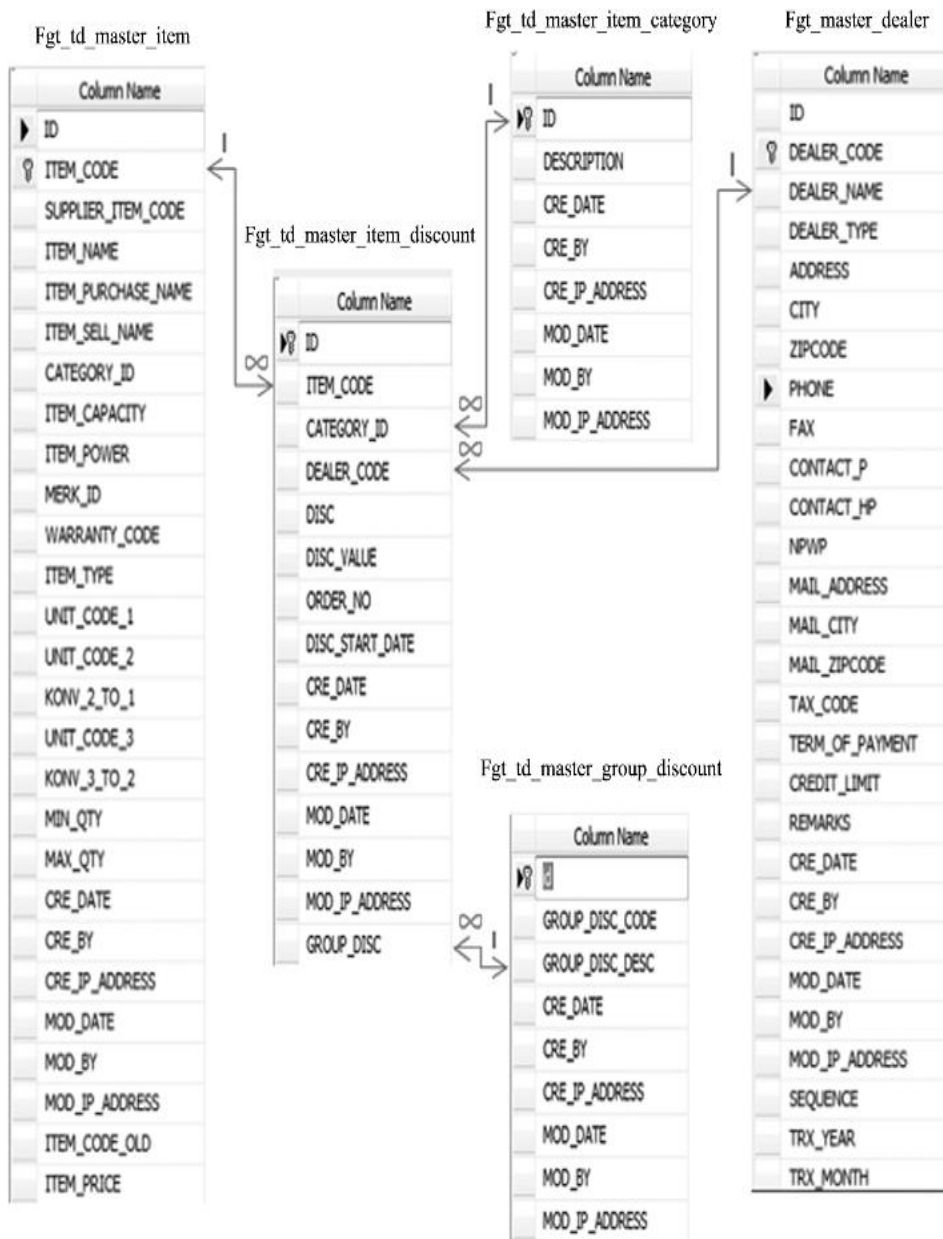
Fgt_td_master_item

| Column Name |
|---|
| ID |
| ITEM_CODE |
| SUPPLIER_ITEM_CODE |
| ITEM_NAME |
| ITEM_PURCHASE_NAME |
| ITEM_SELL_NAME |
| CATEGORY_ID |
| ITEM_CAPACITY |
| ITEM_POWER |
| MERK_ID |
| WARRANTY_CODE |
| ITEM_TYPE |
| UNIT_CODE_1 |
| UNIT_CODE_2 |
| KONV_2_TO_1 |
| UNIT_CODE_3 |
| KONV_3_TO_2 |
| MIN_QTY |
| MAX_QTY |
| CRE_DATE |
| CRE_BY |
| CRE_IP_ADDRESS |
| MOD_DATE |
| MOD_BY |
| MOD_IP_ADDRESS |
| ITEM_CODE_OLD |
| ITEM_PRICE |

Fgt_td_master_item_discount

| Column Name |
|---|
| ID |
| ITEM_CODE |
| CATEGORY_ID |
| DEALER_CODE |
| DISC |
| DISC_VALUE |
| ORDER_NO |
| DISC_START_DATE |
| CRE_DATE |
| CRE_BY |
| CRE_IP_ADDRESS |
| MOD_DATE |
| MOD_BY |
| MOD_IP_ADDRESS |
| GROUP_DISC |

Fgt_td_master_item_category

| Column Name |
|---|
| ID |
| DESCRIPTION |
| CRE_DATE |
| CRE_BY |
| CRE_IP_ADDRESS |
| MOD_DATE |
| MOD_BY |
| MOD_IP_ADDRESS |

Fgt_td_master_group_discount

| Column Name |
|---|
| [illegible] |
| GROUP_DISC_CODE |
| GROUP_DISC_DESC |
| CRE_DATE |
| CRE_BY |
| CRE_IP_ADDRESS |
| MOD_DATE |
| MOD_BY |
| MOD_IP_ADDRESS |

Fgt_master_dealer

| Column Name |
|---|
| ID |
| DEALER_CODE |
| DEALER_NAME |
| DEALER_TYPE |
| ADDRESS |
| CITY |
| ZIPCODE |
| PHONE |
| FAX |
| CONTACT_P |
| CONTACT_HP |
| NPWP |
| MAIL_ADDRESS |
| MAIL_CITY |
| MAIL_ZIPCODE |
| TAX_CODE |
| TERM_OF_PAYMENT |
| CREDIT_LIMIT |
| REMARKS |
| CRE_DATE |
| CRE_BY |
| CRE_IP_ADDRESS |
| MOD_DATE |
| MOD_BY |
| MOD_IP_ADDRESS |
| SEQUENCE |
| TRX_YEAR |
| TRX_MONTH |